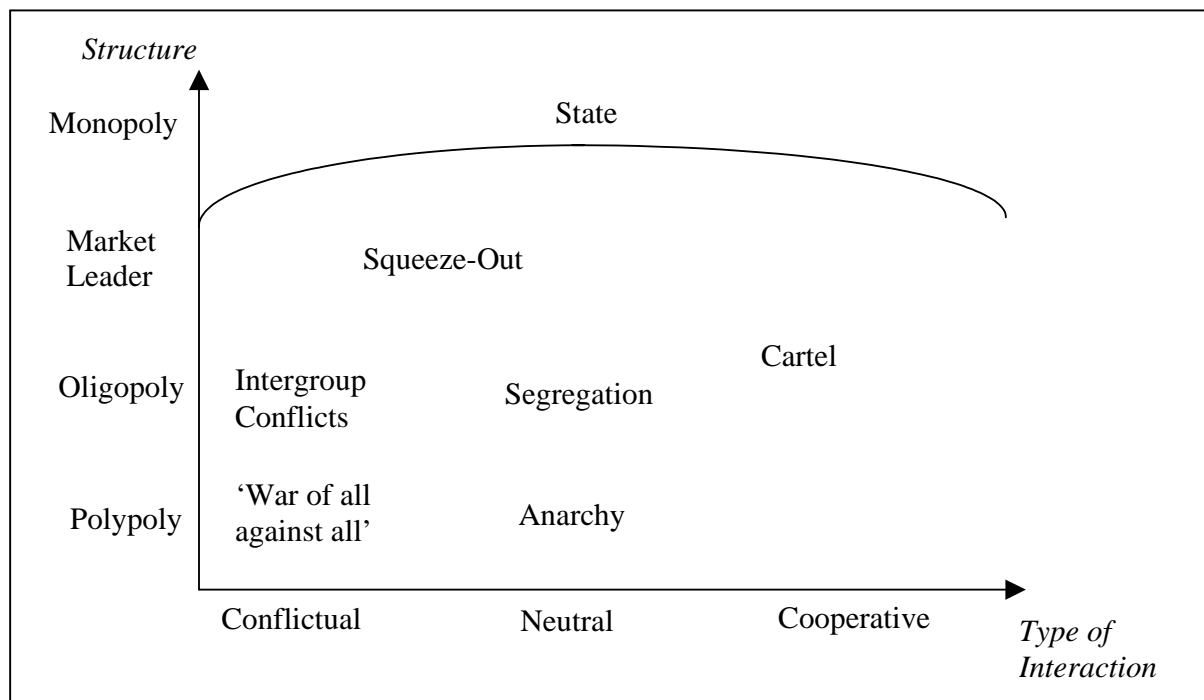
Structure

Monopoly

State

Market Leader

Squeeze-Out

Oligopoly

Intergroup Conflicts

Segregation

Cartel

Polypoly

'War of all against all'

Anarchy

Conflictual

Neutral

Cooperative

Type of Interaction